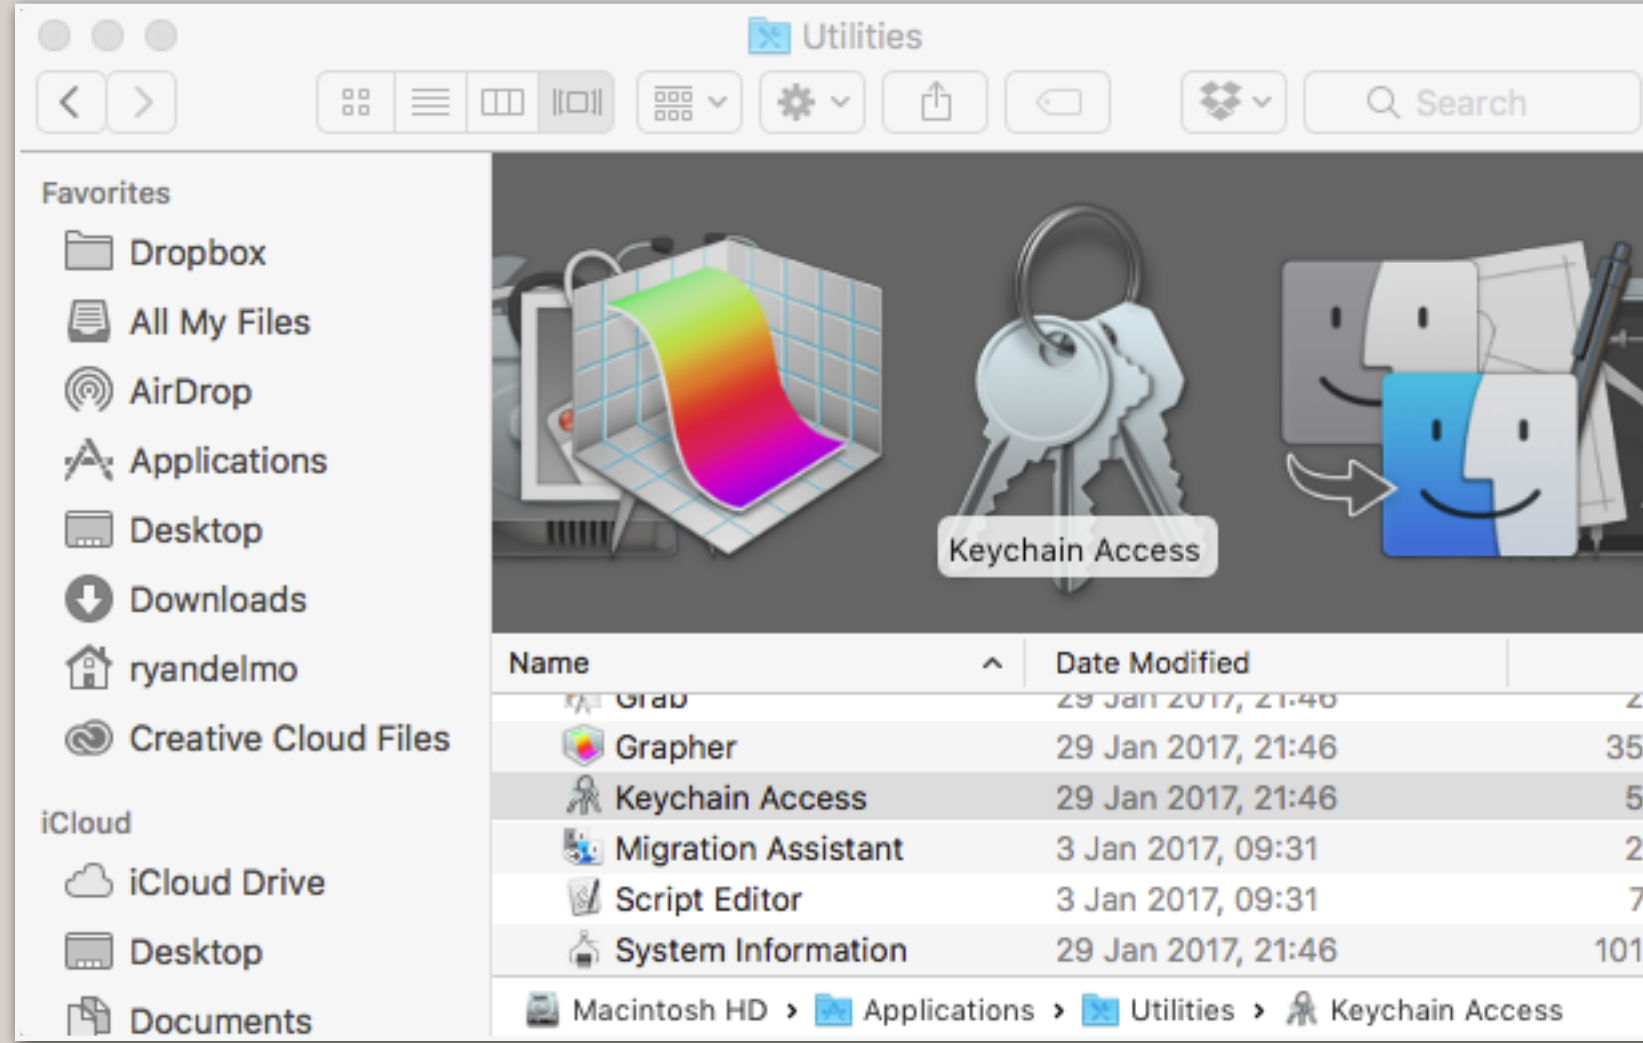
Utilities

Search

Favorites
Dropbox
All My Files
AirDrop
Applications
Desktop
Downloads
ryandelmo
Creative Cloud Files

iCloud
iCloud Drive
Desktop
Documents

Keychain Access

| Name | Date Modified | |
|---|---|---|
| Grab | 29 Jan 2017, 21:46 | 2 |
| Grapher | 29 Jan 2017, 21:46 | 35 |
| Keychain Access | 29 Jan 2017, 21:46 | 5 |
| Migration Assistant | 3 Jan 2017, 09:31 | 2 |
| Script Editor | 3 Jan 2017, 09:31 | 7 |
| System Information | 29 Jan 2017, 21:46 | 101 |

Macintosh HD › Applications › Utilities › Keychain Access